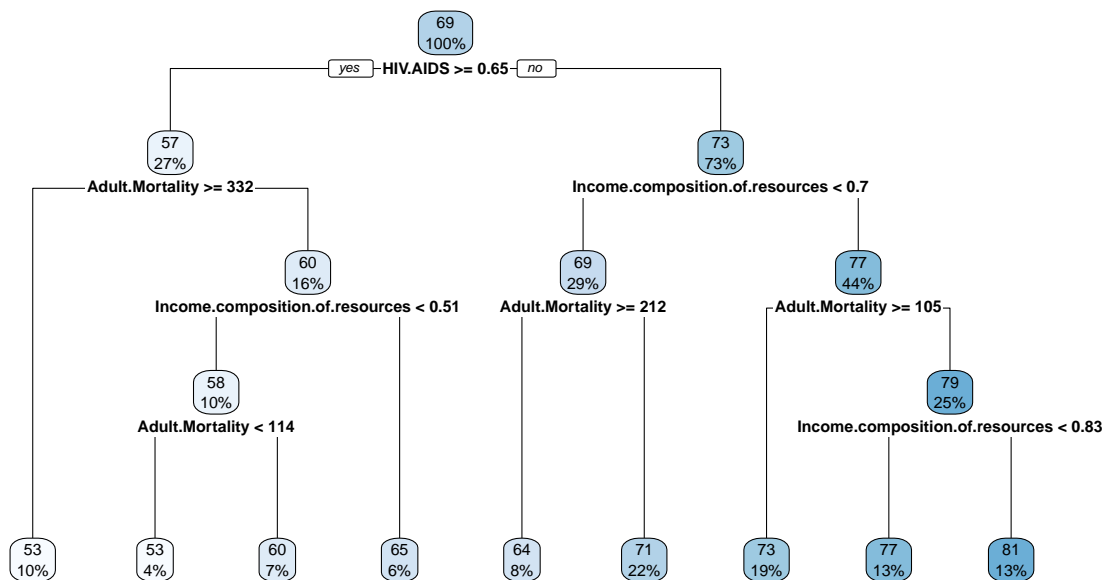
69
100%

yes HIV.AIDS >= 0.65 no

57
27%

Adult.Mortality >= 332

60
16%

Income.composition.of.resources < 0.51

58
10%

Adult.Mortality < 114

73
73%

Income.composition.of.resources < 0.7

69
29%

Adult.Mortality >= 212

77
44%

Adult.Mortality >= 105

79
25%

Income.composition.of.resources < 0.83

53
10%

53
4%

60
7%

65
6%

64
8%

71
22%

73
19%

77
13%

81
13%